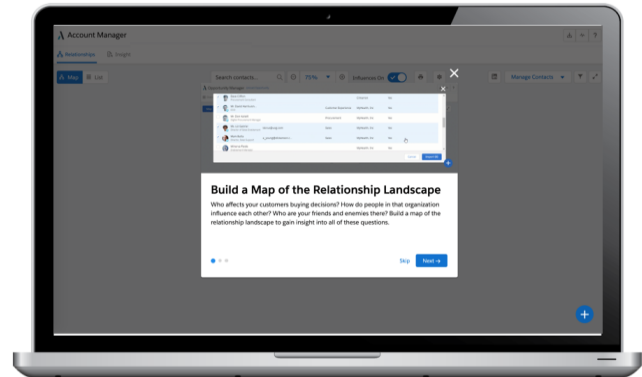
Account Manager

Relationships Insight

Map List

Search contacts...

75%

Influence On

Manage Contacts

Build a Map of the Relationship Landscape

Who affects your customers buying decisions? How do people in that organization influence each other? Who are your friends and enemies there? Build a map of the relationship landscape to gain insight into all of these questions.

Skip Next →